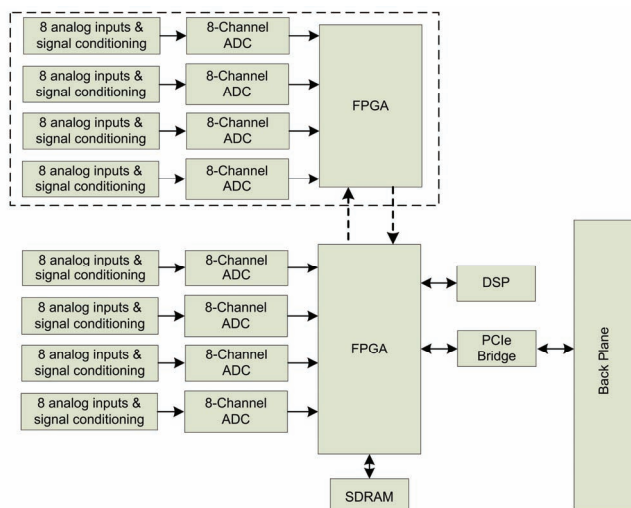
8 analog inputs & signal conditioning

8-Channel ADC

8 analog inputs & signal conditioning

8-Channel ADC

8 analog inputs & signal conditioning

8-Channel ADC

8 analog inputs & signal conditioning

8-Channel ADC

FPGA

8 analog inputs & signal conditioning

8-Channel ADC

8 analog inputs & signal conditioning

8-Channel ADC

8 analog inputs & signal conditioning

8-Channel ADC

8 analog inputs & signal conditioning

8-Channel ADC

FPGA

DSP

PCIe Bridge

Back Plane

SDRAM